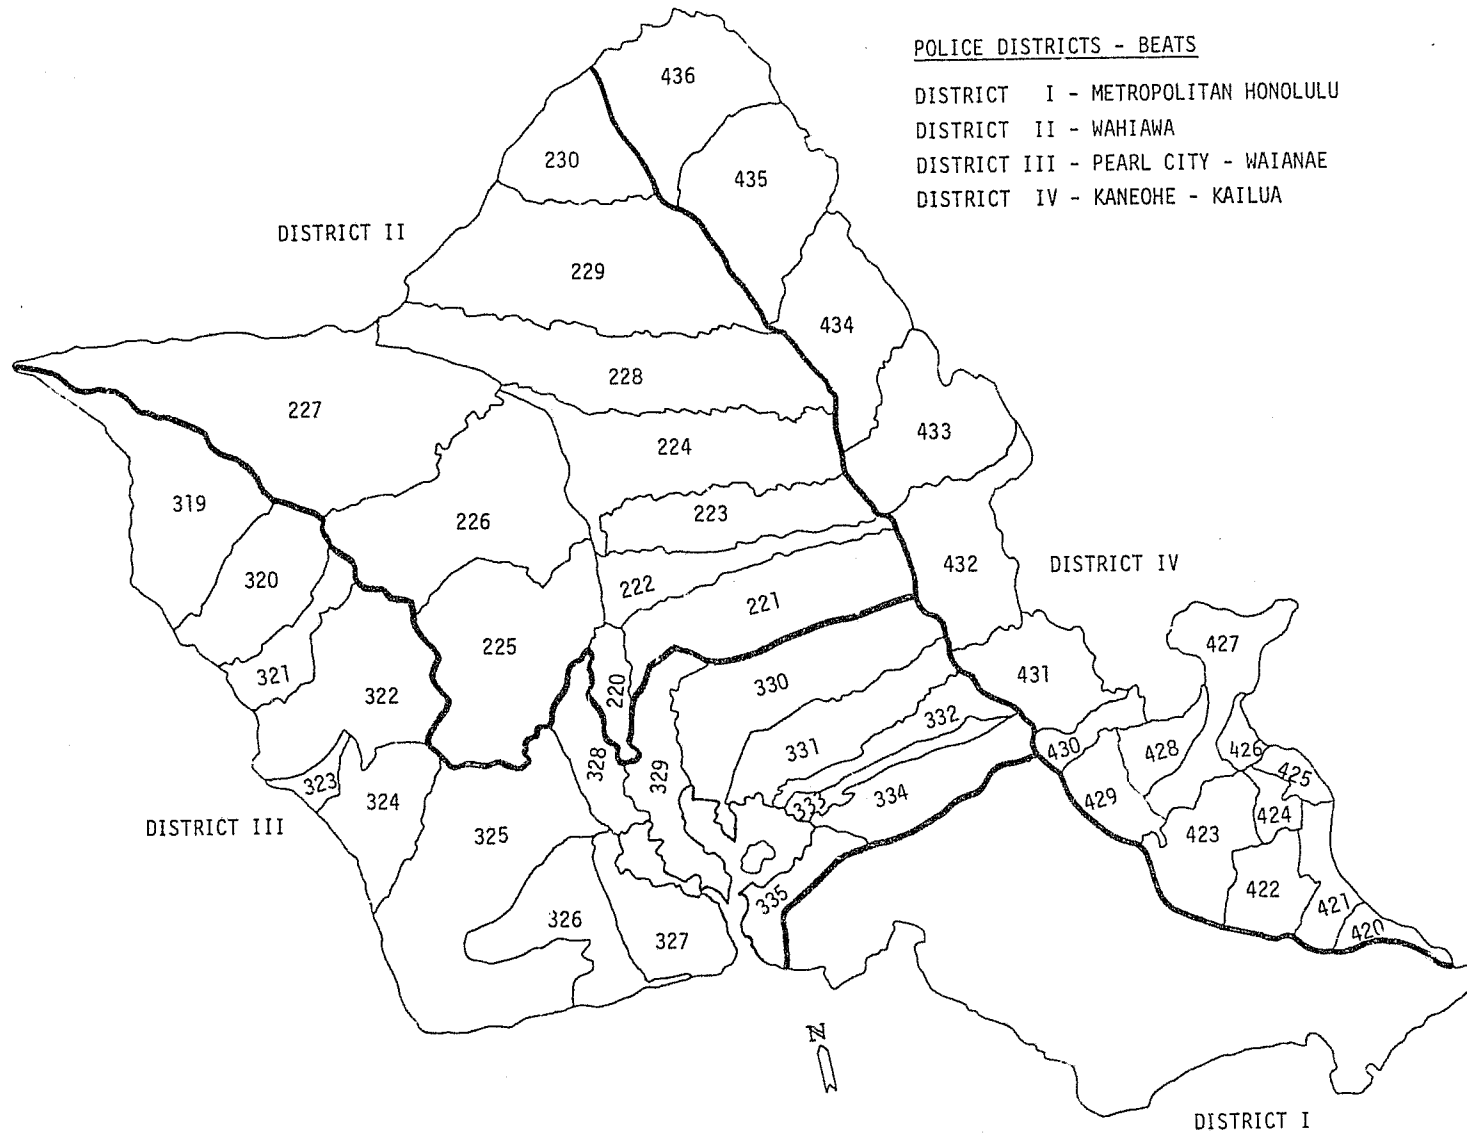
POLICE DISTRICTS - BEATS

DISTRICT I - METROPOLITAN HONOLULU
DISTRICT II - WAHIAWA
DISTRICT III - PEARL CITY - WAIANAE
DISTRICT IV - KANEOHE - KAILUA

436
230
435
DISTRICT II
229
434
228
227
433
224
319
226
223
432
DISTRICT IV
320
222
221
225
427
321
322
330
431
220
332
331
430
428
426
323
328
329
425
324
333
334
429
424
DISTRICT III
325
423
326
335
422
327
421
420
N
DISTRICT I